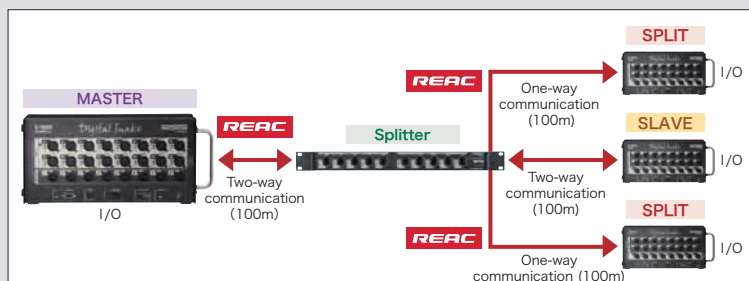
MASTER

REAC

Digital Snake

I/O

Two-way communication (100m)

Splitter

REAC

One-way communication (100m)

SPLIT

I/O

SLAVE

Two-way communication (100m)

I/O

SPLIT

REAC

One-way communication (100m)

I/O